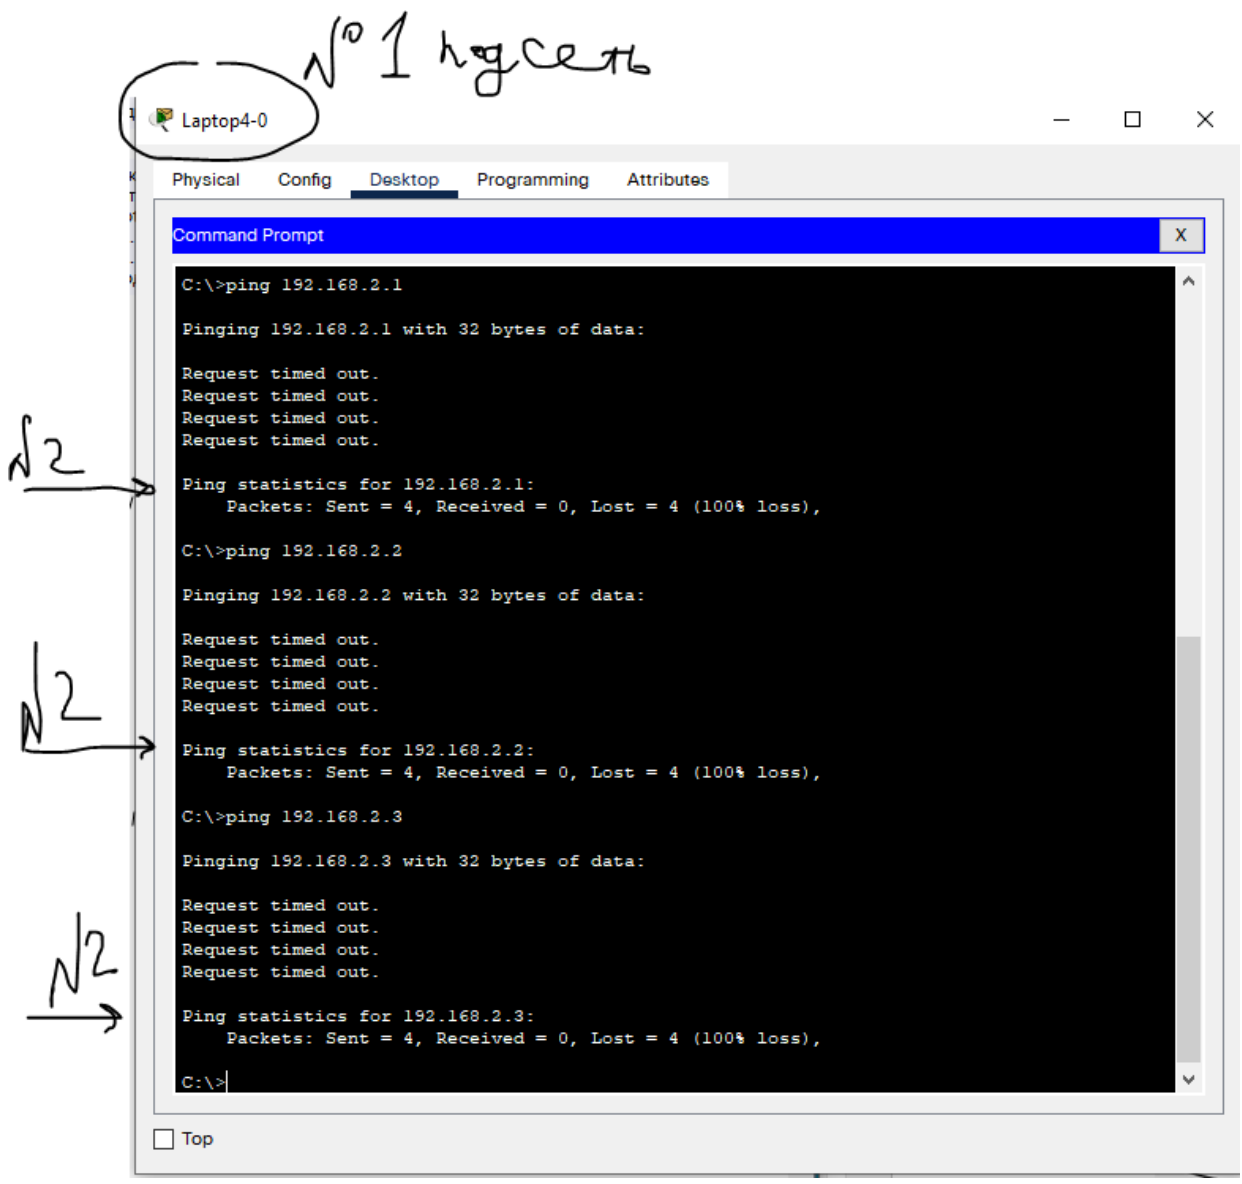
№1 hgcеть

Laptop4-0

Physical Config Desktop Programming Attributes

Command Prompt X

C:\>ping 192.168.2.1

Pinging 192.168.2.1 with 32 bytes of data:

Request timed out.
Request timed out.
Request timed out.
Request timed out.

№2

Ping statistics for 192.168.2.1:
Packets: Sent = 4, Received = 0, Lost = 4 (100% loss),

C:\>ping 192.168.2.2

Pinging 192.168.2.2 with 32 bytes of data:

Request timed out.
Request timed out.
Request timed out.
Request timed out.

№2

Ping statistics for 192.168.2.2:
Packets: Sent = 4, Received = 0, Lost = 4 (100% loss),

C:\>ping 192.168.2.3

Pinging 192.168.2.3 with 32 bytes of data:

Request timed out.
Request timed out.
Request timed out.
Request timed out.

№2

Ping statistics for 192.168.2.3:
Packets: Sent = 4, Received = 0, Lost = 4 (100% loss),

C:\>

Top